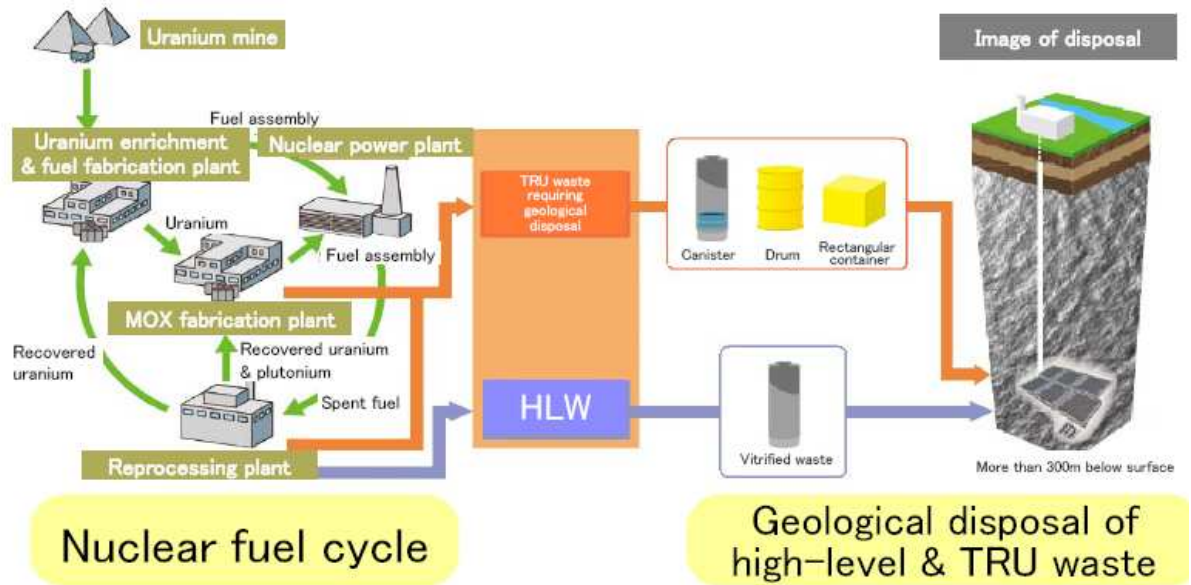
Uranium mine

Image of disposal

Fuel assembly

Uranium enrichment & fuel fabrication plant

Nuclear power plant

Uranium

Fuel assembly

TRU waste requiring geological disposal

Canister

Drum

Rectangular container

MOX fabrication plant

Recovered uranium

Recovered uranium & plutonium

Spent fuel

HLW

Reprocessing plant

Vitrified waste

More than 300m below surface

Nuclear fuel cycle

Geological disposal of high-level & TRU waste